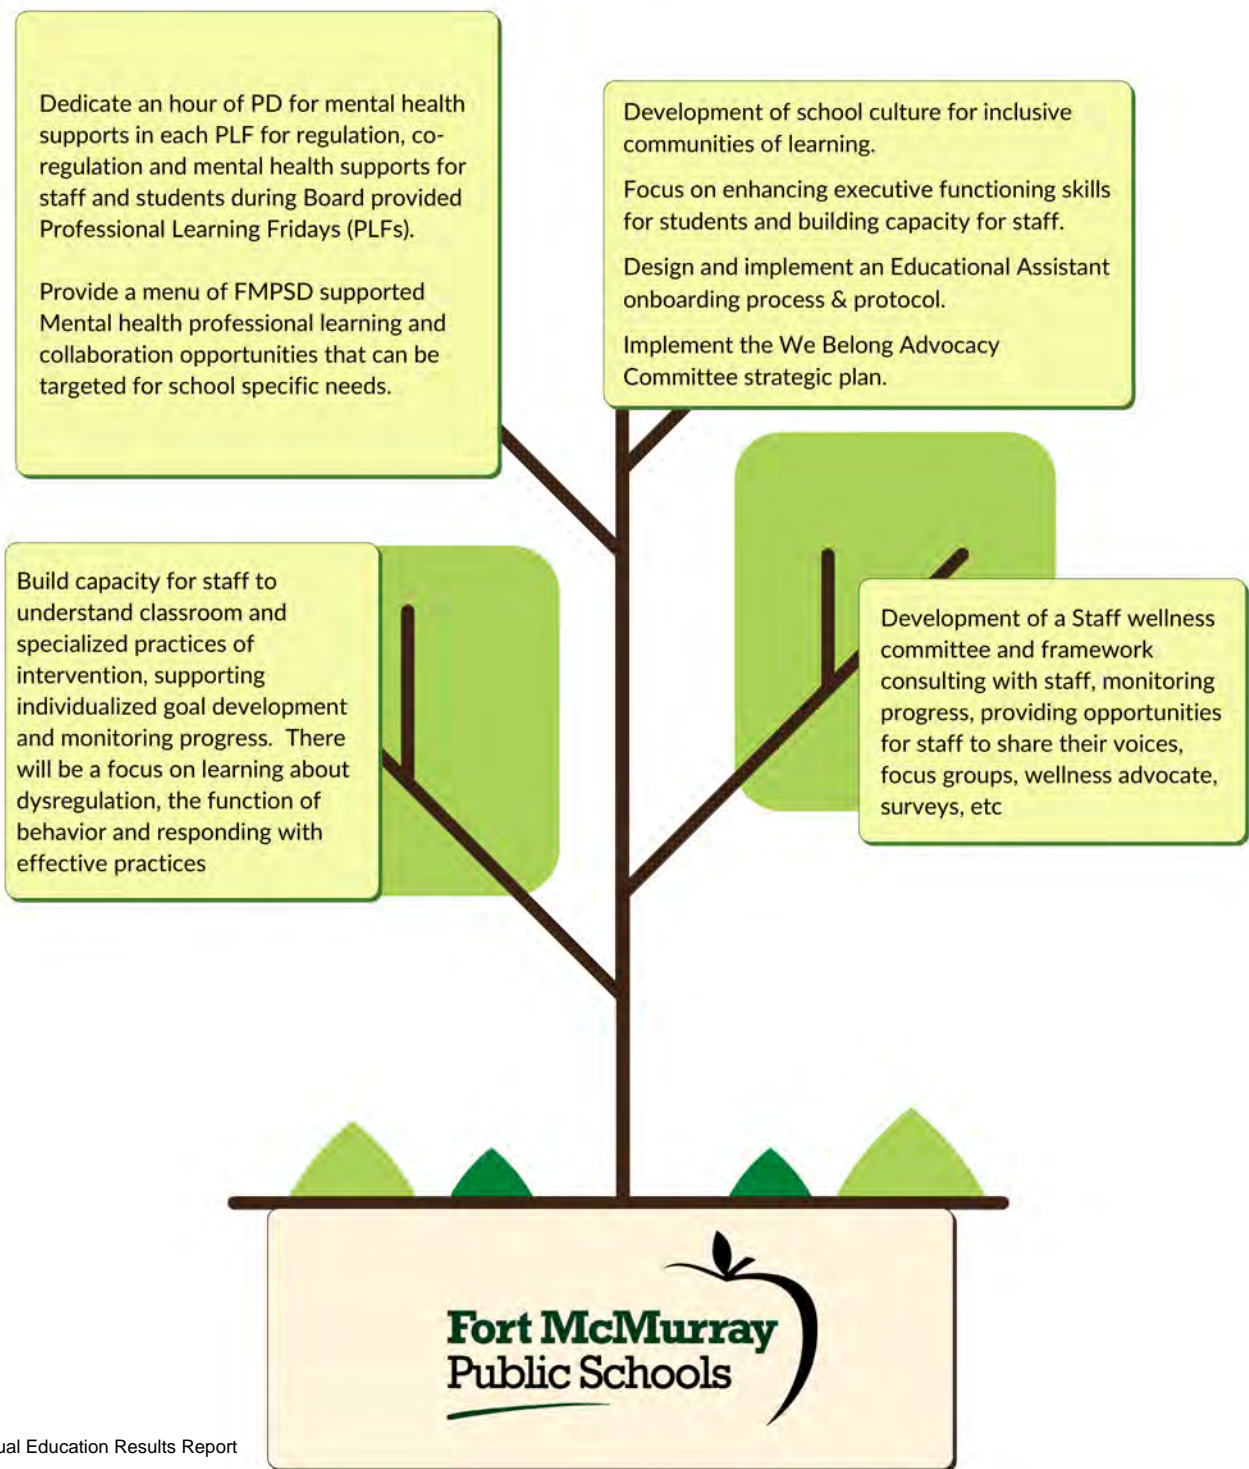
Dedicate an hour of PD for mental health supports in each PLF for regulation, co-regulation and mental health supports for staff and students during Board provided Professional Learning Fridays (PLFs).

Provide a menu of FMPSD supported Mental health professional learning and collaboration opportunities that can be targeted for school specific needs.

Development of school culture for inclusive communities of learning.

Focus on enhancing executive functioning skills for students and building capacity for staff.

Design and implement an Educational Assistant onboarding process & protocol.

Implement the We Belong Advocacy Committee strategic plan.

Build capacity for staff to understand classroom and specialized practices of intervention, supporting individualized goal development and monitoring progress. There will be a focus on learning about dysregulation, the function of behavior and responding with effective practices

Development of a Staff wellness committee and framework consulting with staff, monitoring progress, providing opportunities for staff to share their voices, focus groups, wellness advocate, surveys, etc

Fort McMurray Public Schools

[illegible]ual Education Results Report